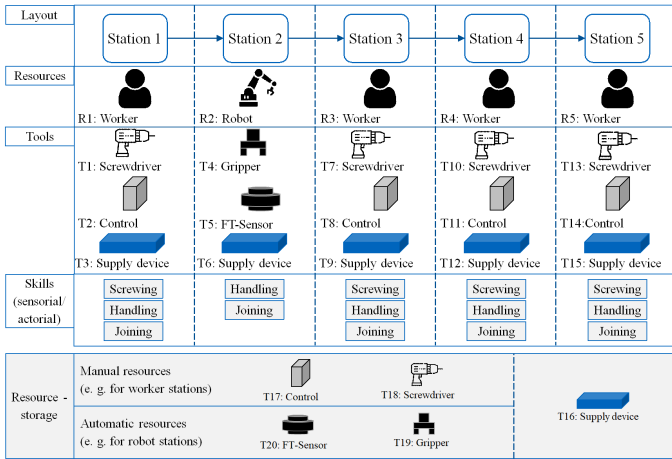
| Layout | Station 1 | Station 2 | Station 3 | Station 4 | Station 5 |
|---|---|---|---|---|---|
| Resources | R1: Worker | R2: Robot | R3: Worker | R4: Worker | R5: Worker |
| Tools | T1: Screwdriver T2: Control T3: Supply device | T4: Gripper T5: FT-Sensor T6: Supply device | T7: Screwdriver T8: Control T9: Supply device | T10: Screwdriver T11: Control T12: Supply device | T13: Screwdriver T14:Control T15: Supply device |
| Skills (sensorial/ actorial) | Screwing Handling Joining | Handling Joining | Screwing Handling Joining | Screwing Handling Joining | Screwing Handling Joining |

Resource - storage

Manual resources (e. g. for worker stations)

T17: Control

T18: Screwdriver

Automatic resources (e. g. for robot stations)

T20: FT-Sensor

T19: Gripper

T16: Supply device